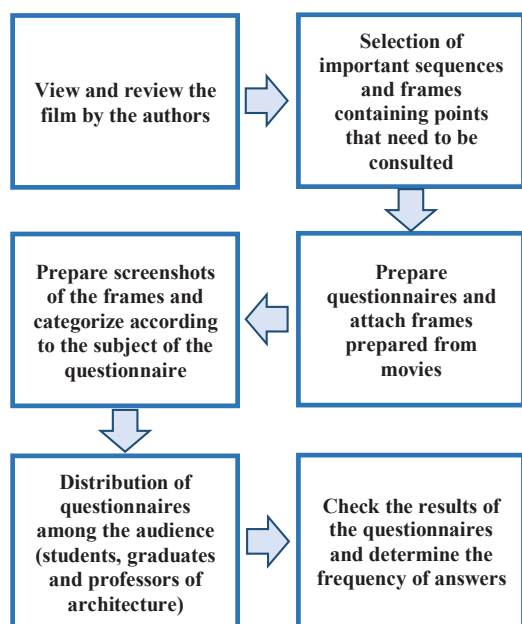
View and review the film by the authors

Selection of important sequences and frames containing points that need to be consulted

Prepare questionnaires and attach frames prepared from movies

Prepare screenshots of the frames and categorize according to the subject of the questionnaire

Distribution of questionnaires among the audience (students, graduates and professors of architecture)

Check the results of the questionnaires and determine the frequency of answers